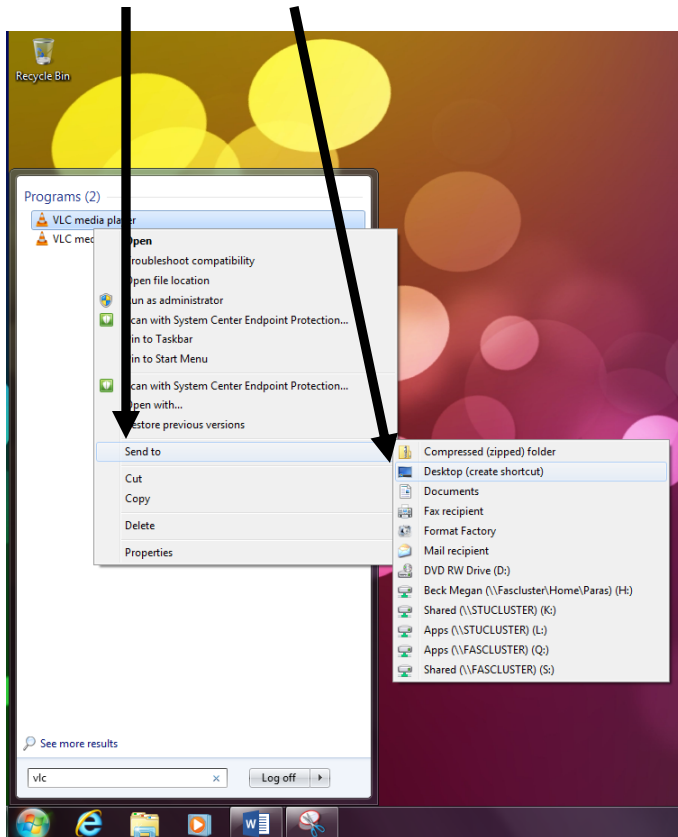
Recycle Bin

Programs (2)

VLC media player

VLC med

Open
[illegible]roubleshoot compatibility
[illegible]pen file location
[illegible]un as administrator
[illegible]can with System Center Endpoint Protection...
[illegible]in to Taskbar
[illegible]in to Start Menu
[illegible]can with System Center Endpoint Protection...
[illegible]pen with...
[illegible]estore previous versions
Send to
Cut
Copy
Delete
Properties

Compressed (zipped) folder
Desktop (create shortcut)
Documents
Fax recipient
Format Factory
Mail recipient
DVD RW Drive (D:)
Beck Megan (\\Fascluster\Home\Paras) (H:)
Shared (\\STUCLUSTER) (K:)
Apps (\\STUCLUSTER) (L:)
Apps (\\FASCLUSTER) (Q:)
Shared (\\FASCLUSTER) (S:)

See more results

vlc

Log off